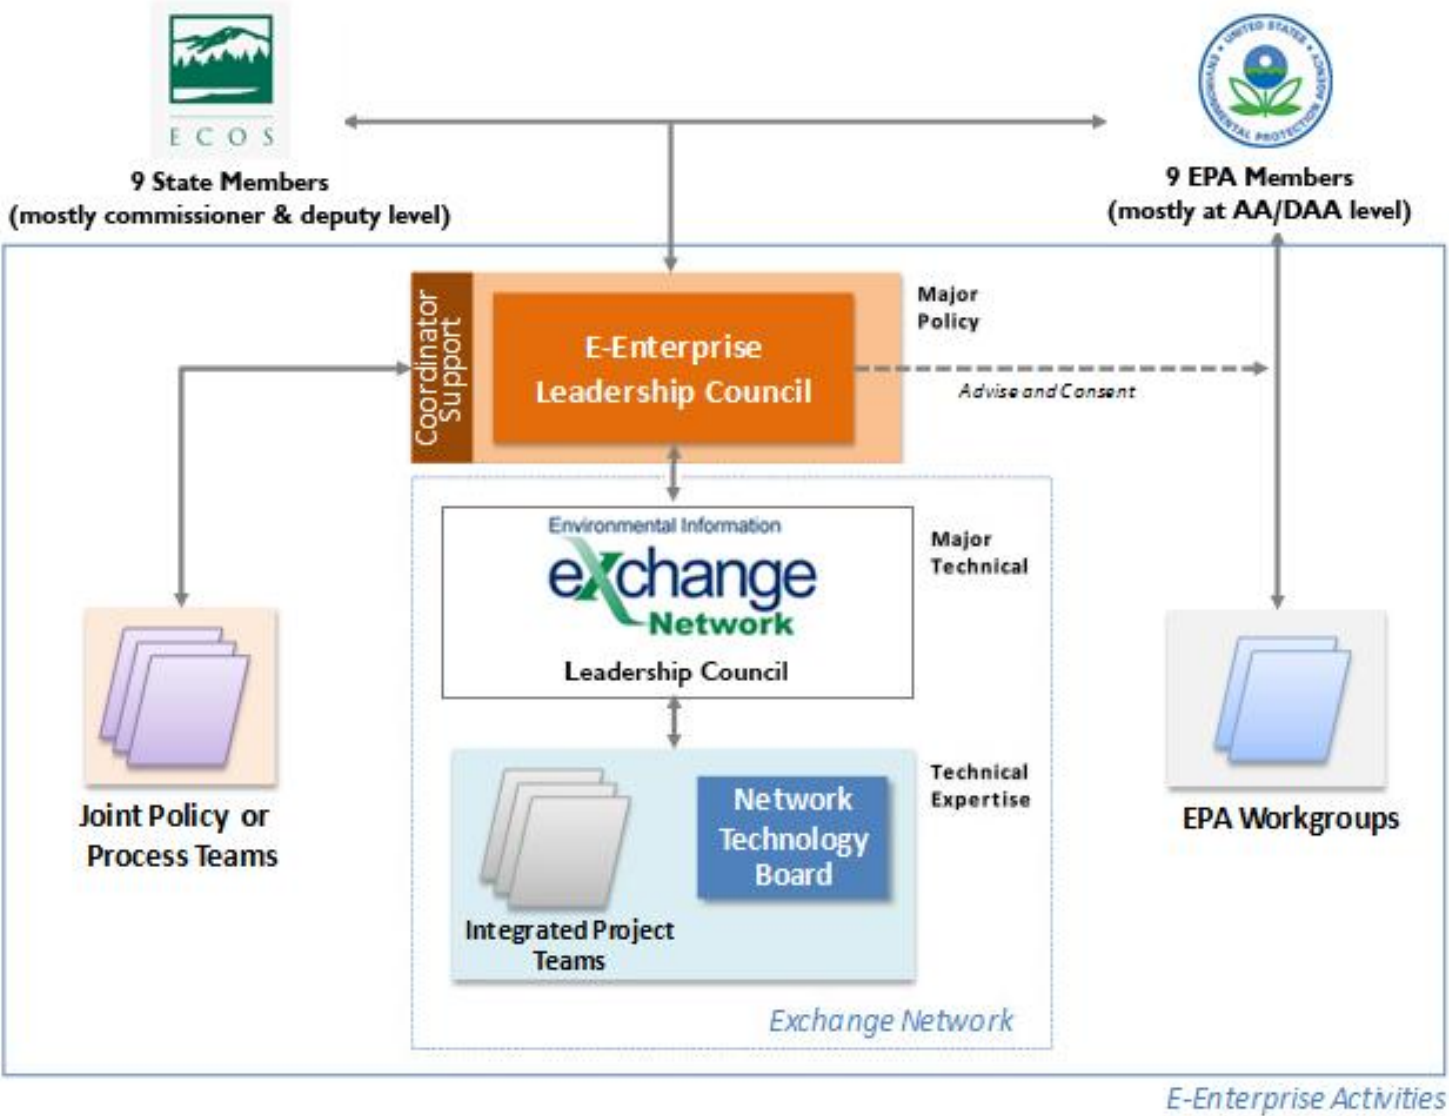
ECOS

9 State Members
(mostly commissioner & deputy level)

9 EPA Members
(mostly at AA/DAA level)

Coordinator Support

E-Enterprise Leadership Council

Major Policy

Advise and Consent

Environmental Information
eXchange Network
Leadership Council

Major Technical

Joint Policy or Process Teams

EPA Workgroups

Technical Expertise

Network Technology Board

Integrated Project Teams

Exchange Network

E-Enterprise Activities